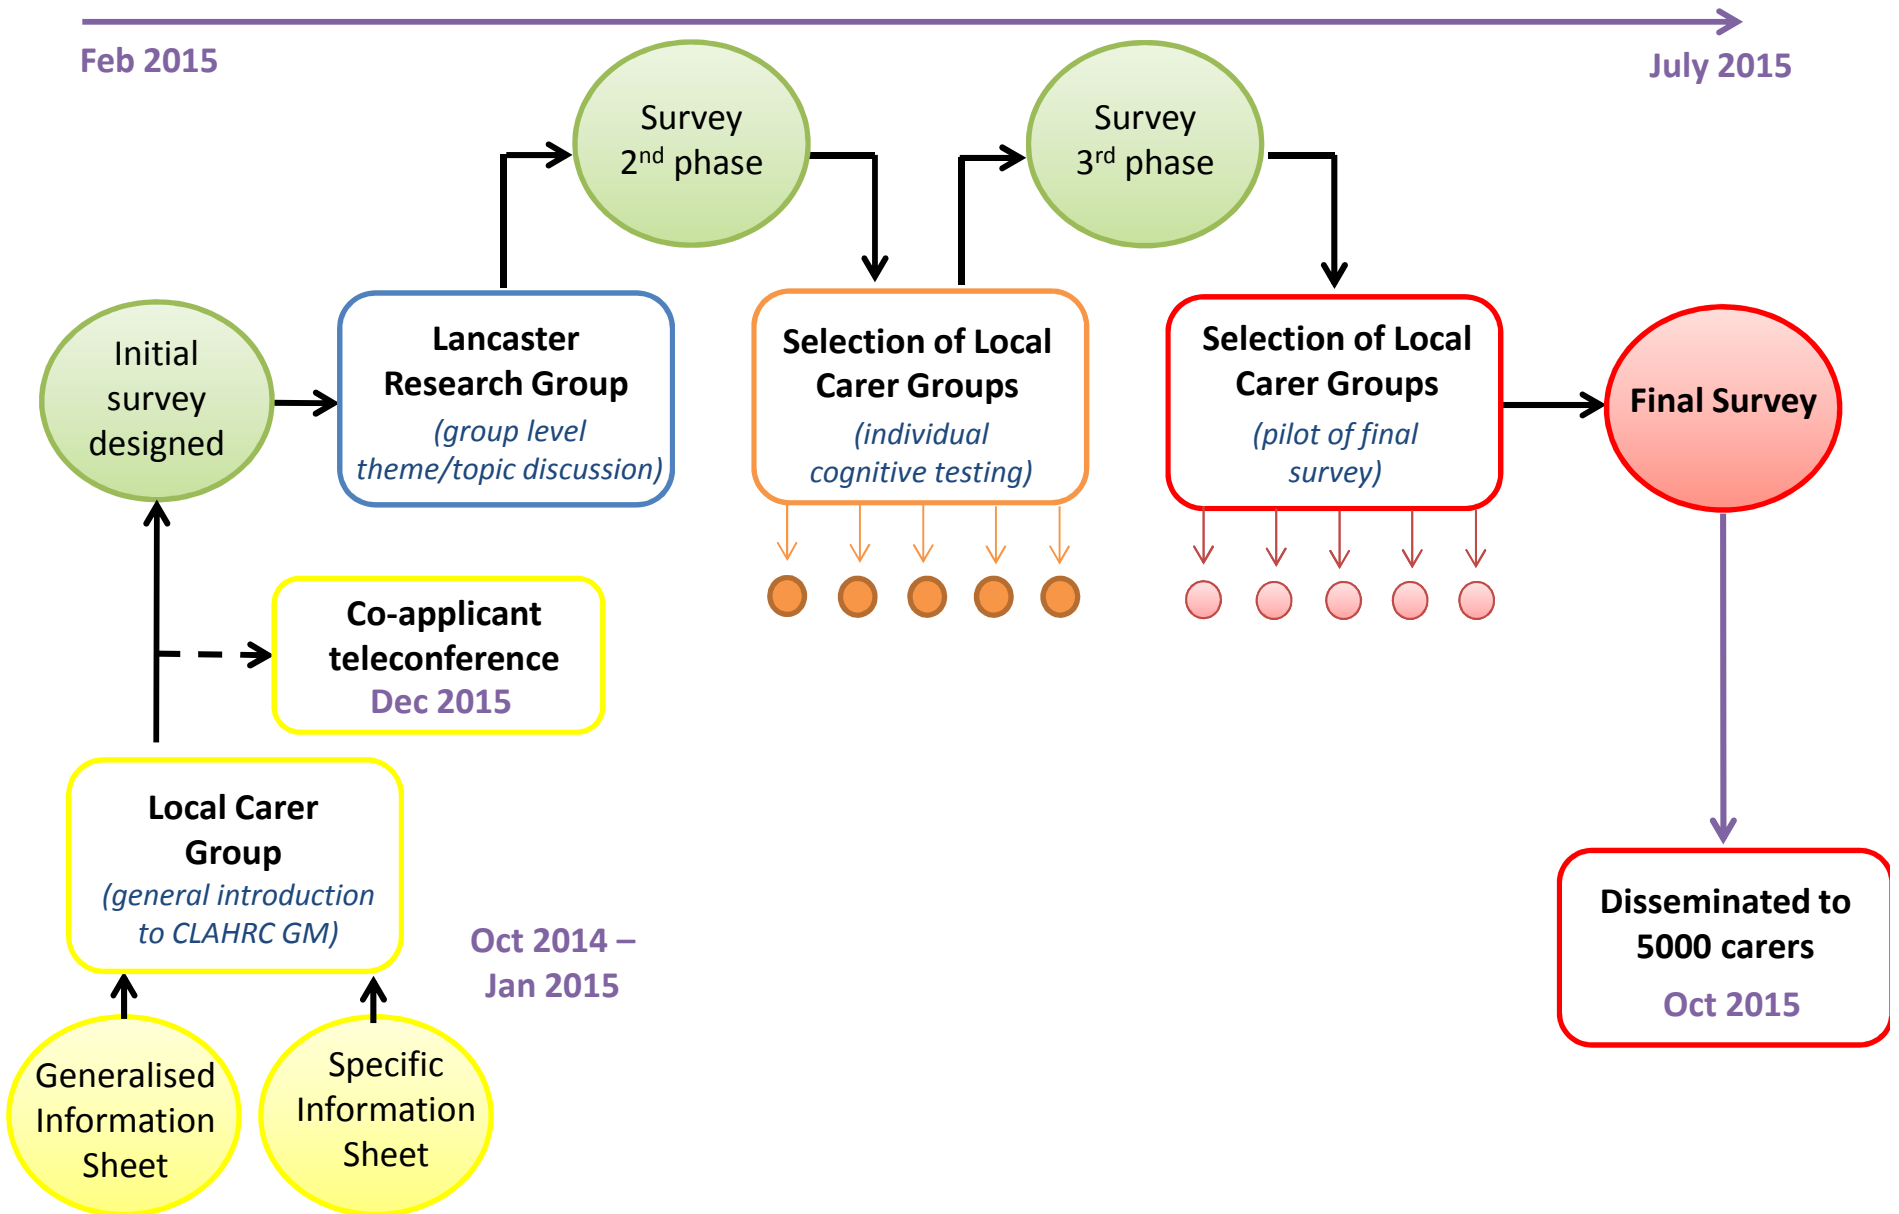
Feb 2015

July 2015

Survey 2$^{nd}$ phase

Survey 3$^{rd}$ phase

Initial survey designed

Lancaster Research Group
(group level theme/topic discussion)

Selection of Local Carer Groups
(individual cognitive testing)

Selection of Local Carer Groups
(pilot of final survey)

Final Survey

Co-applicant teleconference
Dec 2015

Local Carer Group
(general introduction to CLAHRC GM)

Oct 2014 – Jan 2015

Disseminated to 5000 carers
Oct 2015

Generalised Information Sheet

Specific Information Sheet